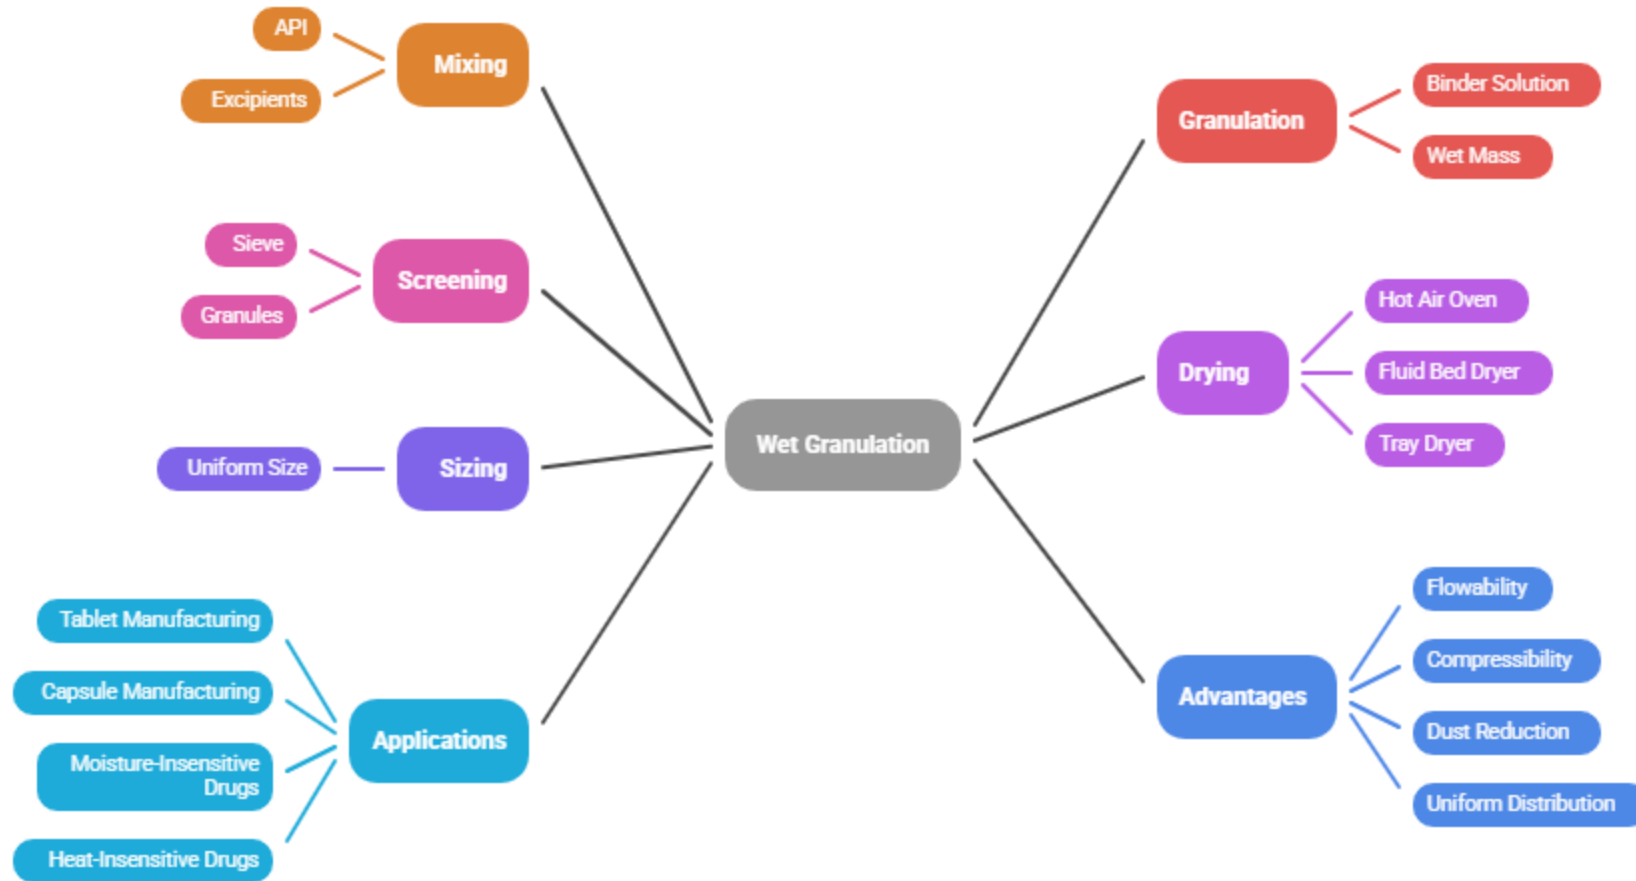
Wet Granulation

Mixing
API
Excipients

Screening
Sieve
Granules

Sizing
Uniform Size

Applications
Tablet Manufacturing
Capsule Manufacturing
Moisture-Insensitive Drugs
Heat-Insensitive Drugs

Granulation
Binder Solution
Wet Mass

Drying
Hot Air Oven
Fluid Bed Dryer
Tray Dryer

Advantages
Flowability
Compressibility
Dust Reduction
Uniform Distribution